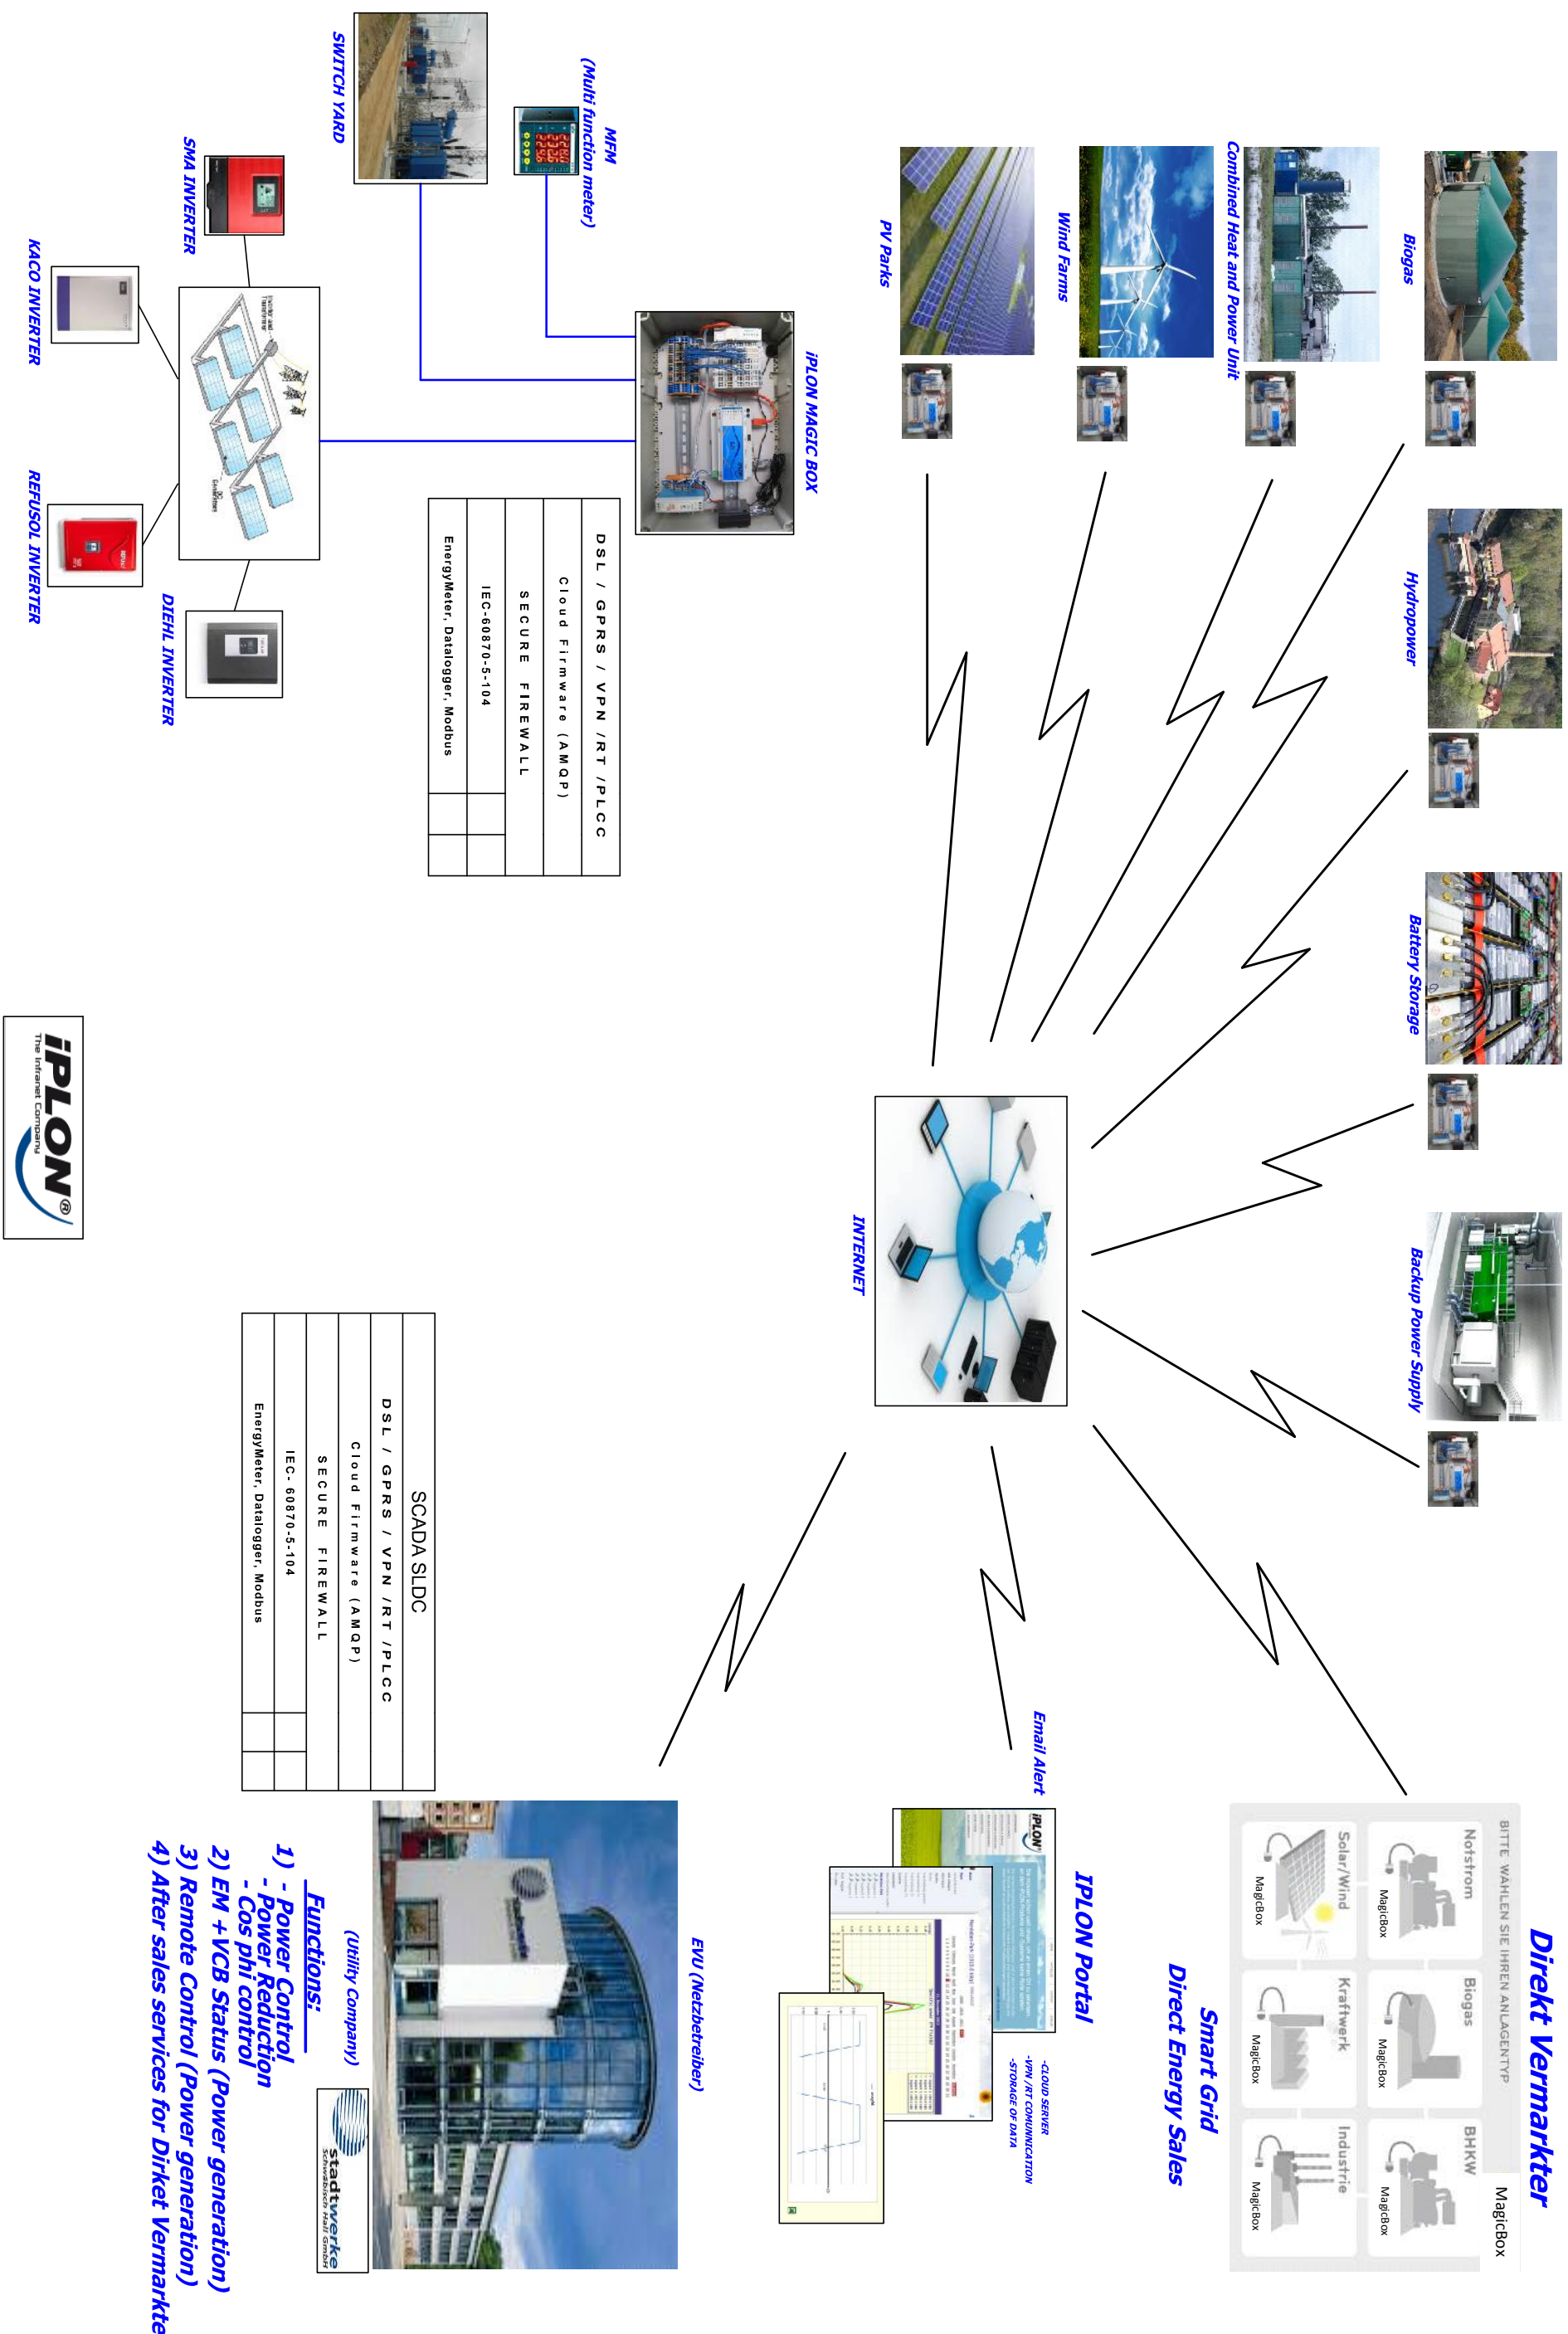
SWITCH YARD

MFM (Multi function meter)

iPLON MAGIC BOX

SMA INVERTER

KACO INVERTER

REFUSOL INVERTER

DIEHL INVERTER

| DSL / GPRS / VPN /RT /PLCC |
|---|
| Cloud Firmware (AMQP) |
| SECURE FIREWALL |
| IEC-60870-5-104 |
| EnergyMeter, Datalogger, Modbus |

PV Parks

Wind Farms

Combined Heat and Power Unit

Biogas

Hydropower

Battery Storage

Backup Power Supply

INTERNET

iPLON The Infranet Company

| SCADA SLDC |
|---|
| DSL / GPRS / VPN /RT /PLCC |
| Cloud Firmware (AMQP) |
| SECURE FIREWALL |
| IEC- 60870-5-104 |
| EnergyMeter, Datalogger, Modbus |

EVU (Netzbetreiber)

(Utility Company)

Stadtwerke Schwäbisch Hall GmbH

Functions:
1) - Power Control
- Power Reduction
- Cos phi control
2) EM +VCB Status (Power generation)
3) Remote Control (Power generation)
4) After sales services for Dirket Vermakte

Email Alert

IPLON Portal

-CLOUD SERVER
-VPN /RT COMMUNICATION
-STORAGE OF DATA

Direkt Vermarkter

BITTE WÄHLEN SIE IHREN ANLAGENTYP

MagicBox

Notstrom

Biogas

BHKW

Solar/Wind

Kraftwerk

Industrie

MagicBox

MagicBox

MagicBox

MagicBox

MagicBox

MagicBox

Smart Grid

Direct Energy Sales